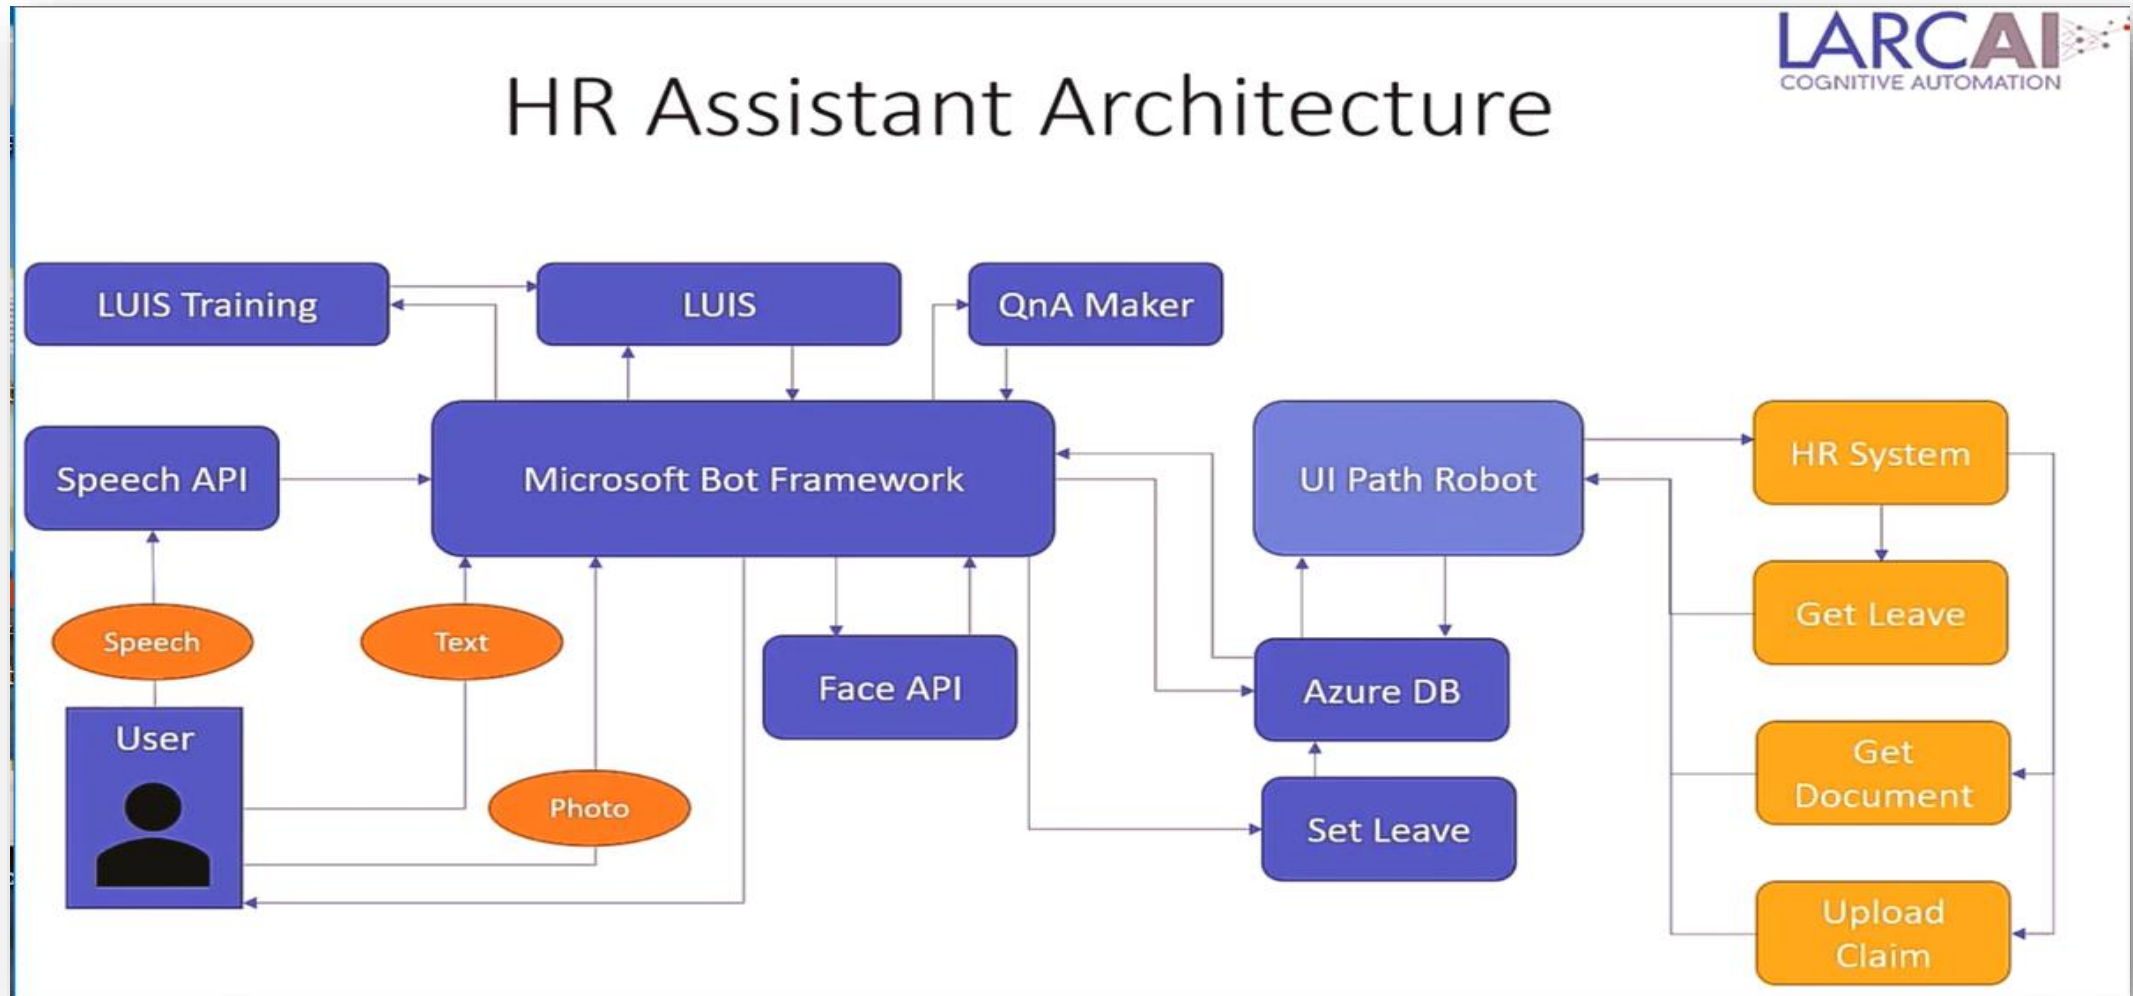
LARCAI
COGNITIVE AUTOMATION

HR Assistant Architecture

LUIS Training

LUIS

QnA Maker

Speech API

Microsoft Bot Framework

UI Path Robot

HR System

Get Leave

Speech

Text

Face API

Azure DB

User

Photo

Get Document

Set Leave

Upload Claim